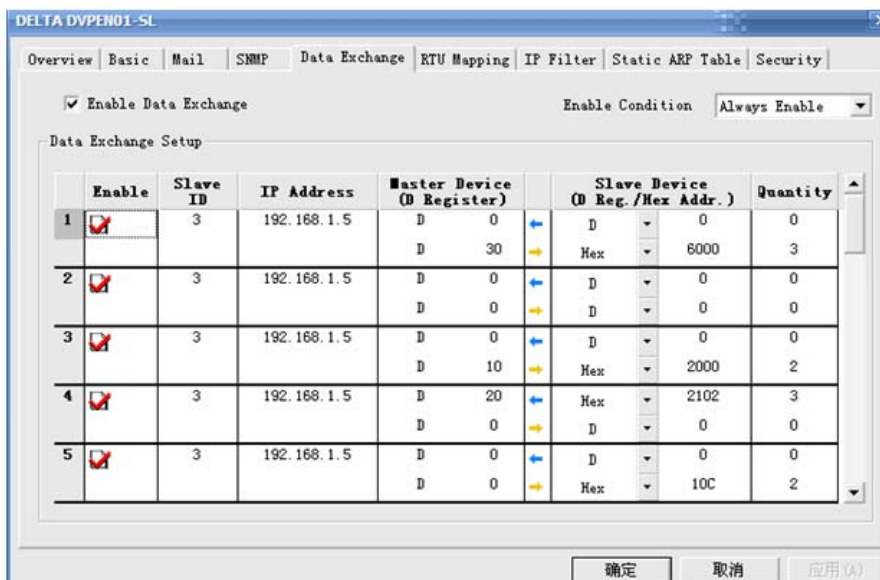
DELTA DVPEN01-SL

Overview | Basic | Mail | SNMP | Data Exchange | RTU Mapping | IP Filter | Static ARP Table | Security

Enable Data Exchange

Enable Condition Always Enable

Data Exchange Setup

| | Enable | Slave ID | IP Address | Master Device (D Register) | | | Slave Device (D Reg./Hex Addr.) | | Quantity |
|---|---|---|---|---|---|---|---|---|---|
| 1 | | 3 | 192.168.1.5 | D | 0 | ← | D | 0 | 0 |
| | | | | D | 30 | → | Hex | 6000 | 3 |
| 2 | | 3 | 192.168.1.5 | D | 0 | ← | D | 0 | 0 |
| | | | | D | 0 | → | D | 0 | 0 |
| 3 | | 3 | 192.168.1.5 | D | 0 | ← | D | 0 | 0 |
| | | | | D | 10 | → | Hex | 2000 | 2 |
| 4 | | 3 | 192.168.1.5 | D | 20 | ← | Hex | 2102 | 3 |
| | | | | D | 0 | → | D | 0 | 0 |
| 5 | | 3 | 192.168.1.5 | D | 0 | ← | D | 0 | 0 |
| | | | | D | 0 | → | Hex | 10C | 2 |

确定 取消 应用(A)